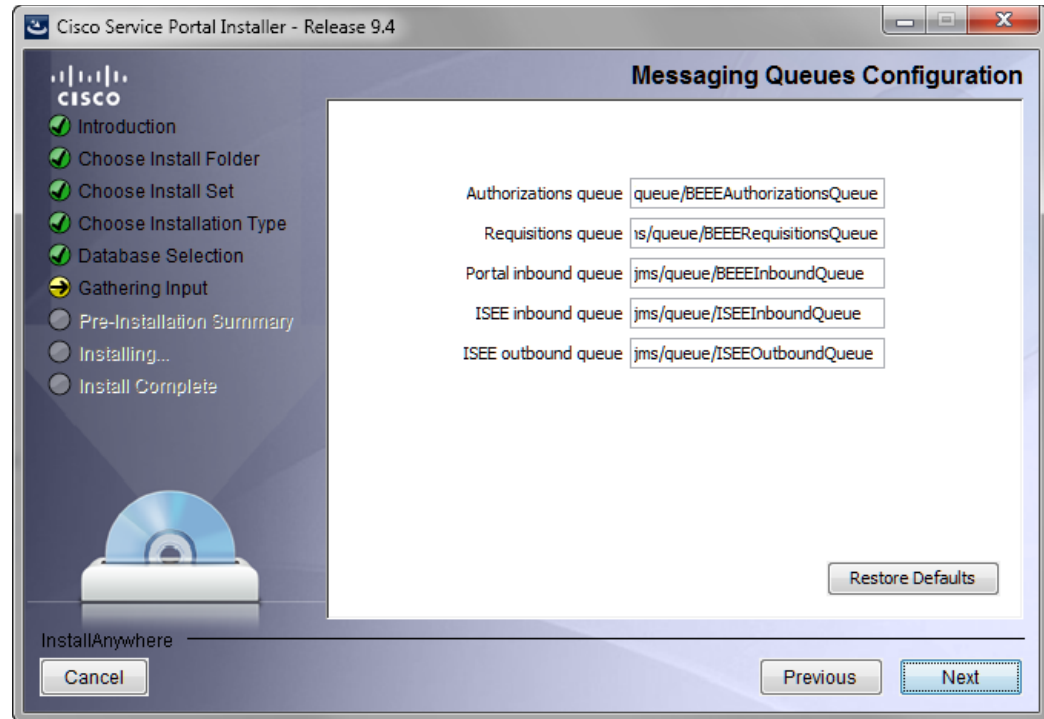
Cisco Service Portal Installer - Release 9.4

cisco

Messaging Queues Configuration

Introduction
Choose Install Folder
Choose Install Set
Choose Installation Type
Database Selection
Gathering Input
Pre-Installation Summary
Installing...
Install Complete

Authorizations queue queue/BEEEAuthorizationsQueue
Requisitions queue ıs/queue/BEEERequisitionsQueue
Portal inbound queue jms/queue/BEEEInboundQueue
ISEE inbound queue jms/queue/ISEEInboundQueue
ISEE outbound queue jms/queue/ISEEOutboundQueue

Restore Defaults

InstallAnywhere

Cancel

Previous

Next